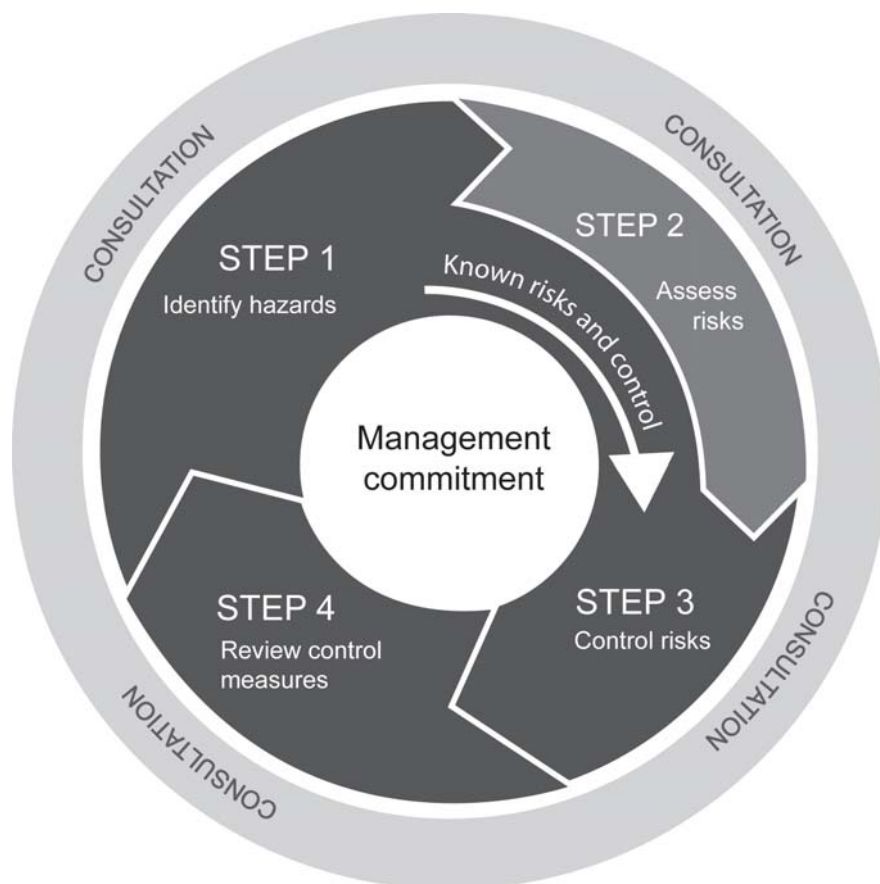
CONSULTATION

CONSULTATION

STEP 1
Identify hazards

Known risks and control

STEP 2
Assess risks

Management commitment

STEP 4
Review control measures

STEP 3
Control risks

CONSULTATION

CONSULTATION